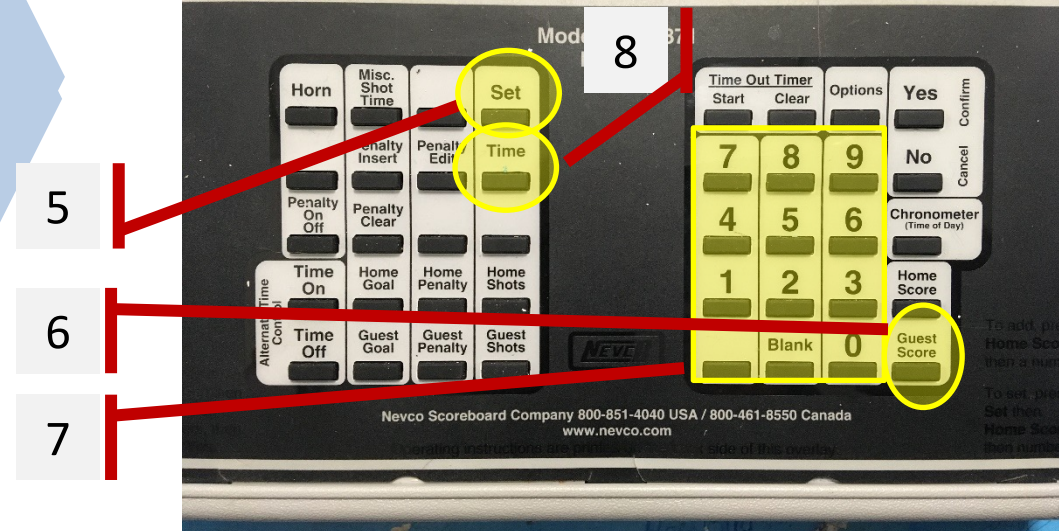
Mod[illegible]87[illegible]

8

Horn

Misc. Shot Time

Set

Time Out Timer

Start Clear

Options

Yes

Confirm

Penalty Insert

Penalty Edit

Time

No

Cancel

7 8 9

5

Penalty On Off

Penalty Clear

4 5 6

Chronometer (Time of Day)

Alternate Time Control

Time On

Home Goal

Home Penalty

Home Shots

1 2 3

Home Score

6

Time Off

Guest Goal

Guest Penalty

Guest Shots

NEVCO

Blank

0

Guest Score

To add, pr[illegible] Home Sco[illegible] than a num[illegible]

To set 'pre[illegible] Set then Home Sco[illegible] then numb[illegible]

7

Nevco Scoreboard Company 800-851-4040 USA / 800-461-8550 Canada

www.nevco.com

Operating instructions are printed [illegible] side of this overlay.